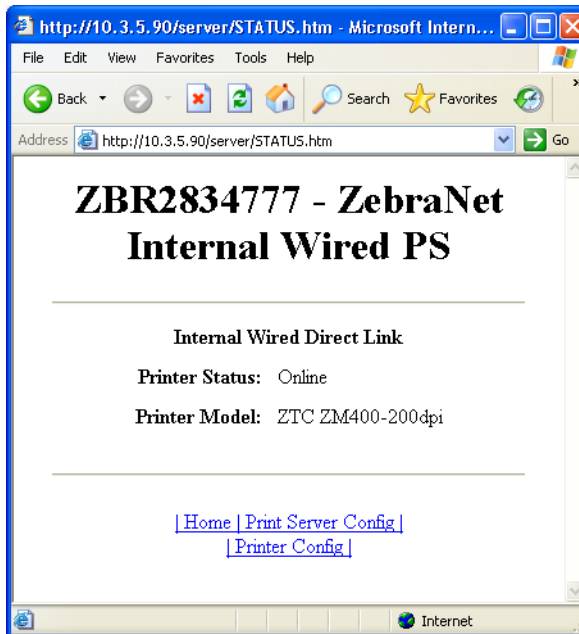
http://10.3.5.90/server/STATUS.htm - Microsoft Intern...

File Edit View Favorites Tools Help

Back Search Favorites

Address http://10.3.5.90/server/STATUS.htm Go

ZBR2834777 - ZebraNet Internal Wired PS

Internal Wired Direct Link

| Printer Status: | Online |
|---|---|
| Printer Model: | ZTC ZM400-200dpi |

| Home | Print Server Config |
| Printer Config |

Internet